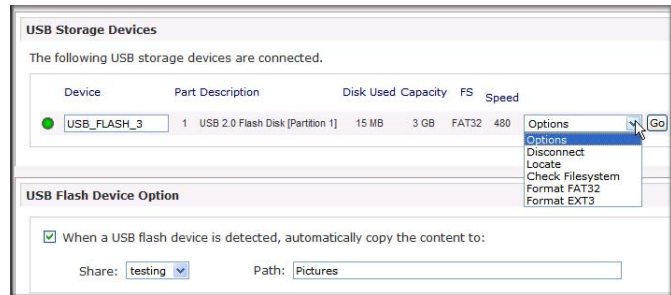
USB Storage Devices

The following USB storage devices are connected.

| Device | Part | Description | Disk Used | Capacity | FS | Speed | | |
|---|---|---|---|---|---|---|---|---|
| USB_FLASH_3 | 1 | USB 2.0 Flash Disk [Partition 1] | 15 MB | 3 GB | FAT32 | 480 | Options | Go |

Options
Disconnect
Locate
Check Filesystem
Format FAT32
Format EXT3

USB Flash Device Option

When a USB flash device is detected, automatically copy the content to:

Share: testing Path: Pictures